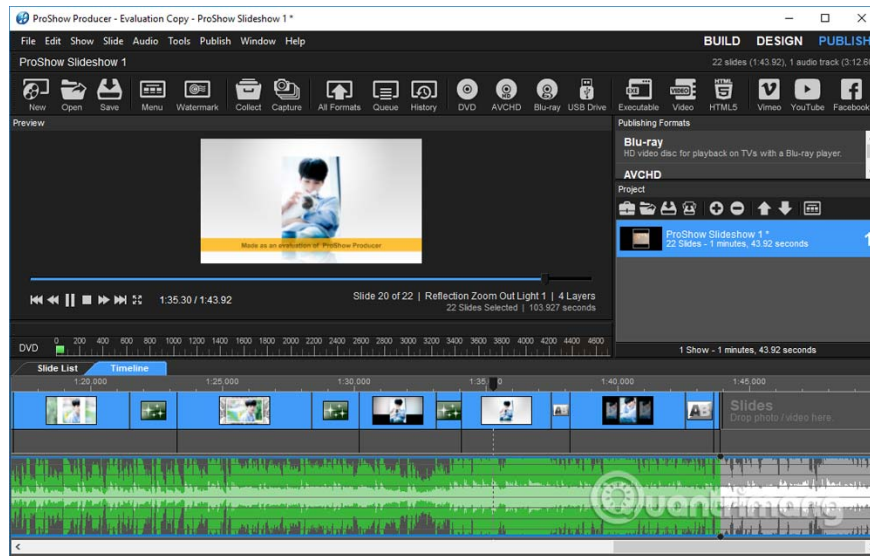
ProShow Producer - Evaluation Copy - ProShow Slideshow 1 *

File Edit Show Slide Audio Tools Publish Window Help

BUILD DESIGN PUBLISH

ProShow Slideshow 1

22 slides (1:43.92), 1 audio track (3:12.6

New Open Save Menu Watermark Collect Capture All Formats Queue History DVD AVCHD Blu-ray USB Drive Executable Video HTML5 Vimeo YouTube Facebook

Preview

Made as an evaluation of ProShow Producer

1:35.30 / 1:43.92

Slide 20 of 22 | Reflection Zoom Out Light 1 | 4 Layers
22 Slides Selected | 103.927 seconds

Publishing Formats

Blu-ray
HD video disc for playback on TVs with a Blu-ray player.

AVCHD

Project

ProShow Slideshow 1 *
22 Slides - 1 minutes, 43.92 seconds

DVD 0 200 400 600 800 1000 1200 1400 1600 1800 2000 2200 2400 2600 2800 3000 3200 3400 3600 3800 4000 4200 4400 4600

1 Show - 1 minutes, 43.92 seconds

Slide List Timeline

1:20,000 1:25,000 1:30,000 1:35 1:40,000 1:45,000

Slides
Drop photo / video here.

Quantrimang